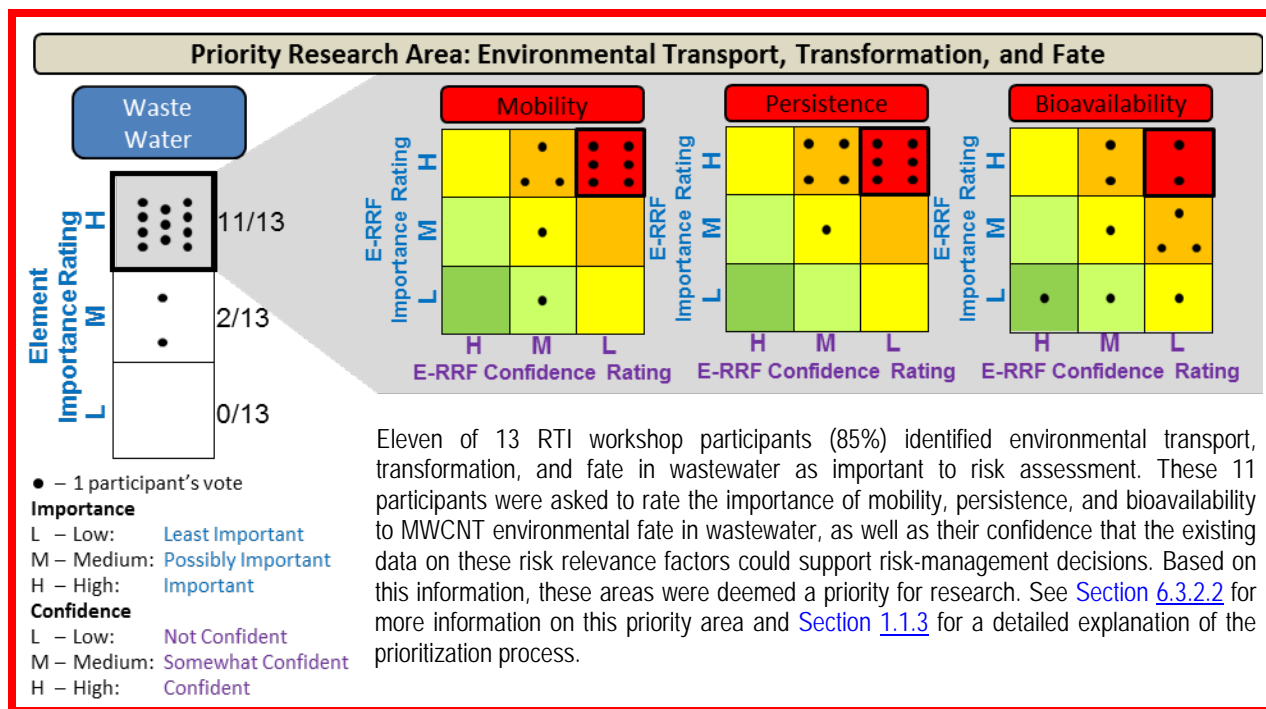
Priority Research Area: Environmental Transport, Transformation, and Fate

Waste Water

Element Importance Rating

H 11/13

M 2/13

L 0/13

Mobility

E-RRF Importance Rating

H M L

H M L

E-RRF Confidence Rating

Persistence

E-RRF Importance Rating

H M L

H M L

E-RRF Confidence Rating

Bioavailability

E-RRF Importance Rating

H M L

H M L

E-RRF Confidence Rating

• – 1 participant's vote

Importance

L – Low: Least Important

M – Medium: Possibly Important

H – High: Important

Confidence

L – Low: Not Confident

M – Medium: Somewhat Confident

H – High: Confident

Eleven of 13 RTI workshop participants (85%) identified environmental transport, transformation, and fate in wastewater as important to risk assessment. These 11 participants were asked to rate the importance of mobility, persistence, and bioavailability to MWCNT environmental fate in wastewater, as well as their confidence that the existing data on these risk relevance factors could support risk-management decisions. Based on this information, these areas were deemed a priority for research. See Section 6.3.2.2 for more information on this priority area and Section 1.1.3 for a detailed explanation of the prioritization process.